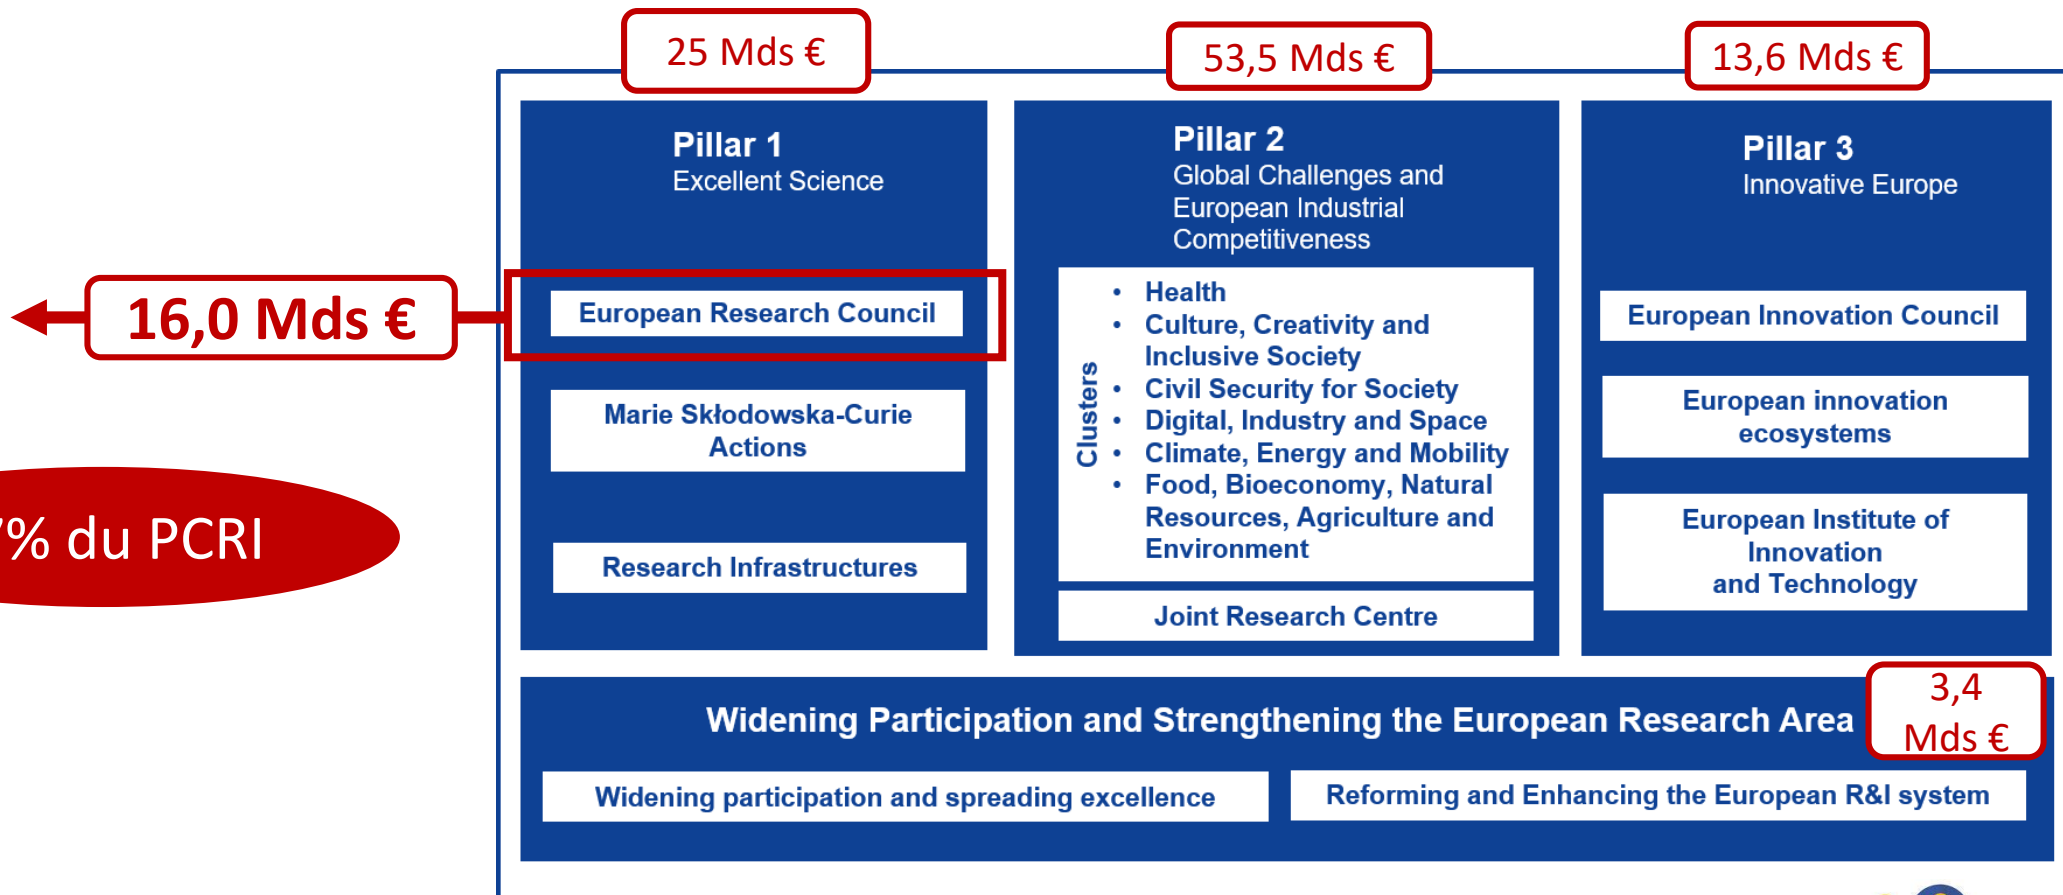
25 Mds €

53,5 Mds €

13,6 Mds €

Pillar 1
Excellent Science

Pillar 2
Global Challenges and European Industrial Competitiveness

Pillar 3
Innovative Europe

16,0 Mds €

European Research Council

Marie Skłodowska-Curie Actions

Research Infrastructures

%  du PCRI

Clusters

- Health
- Culture, Creativity and Inclusive Society
- Civil Security for Society
- Digital, Industry and Space
- Climate, Energy and Mobility
- Food, Bioeconomy, Natural Resources, Agriculture and Environment

Joint Research Centre

European Innovation Council

European innovation ecosystems

European Institute of Innovation and Technology

3,4 Mds €

Widening Participation and Strengthening the European Research Area

Widening participation and spreading excellence

Reforming and Enhancing the European R&I system